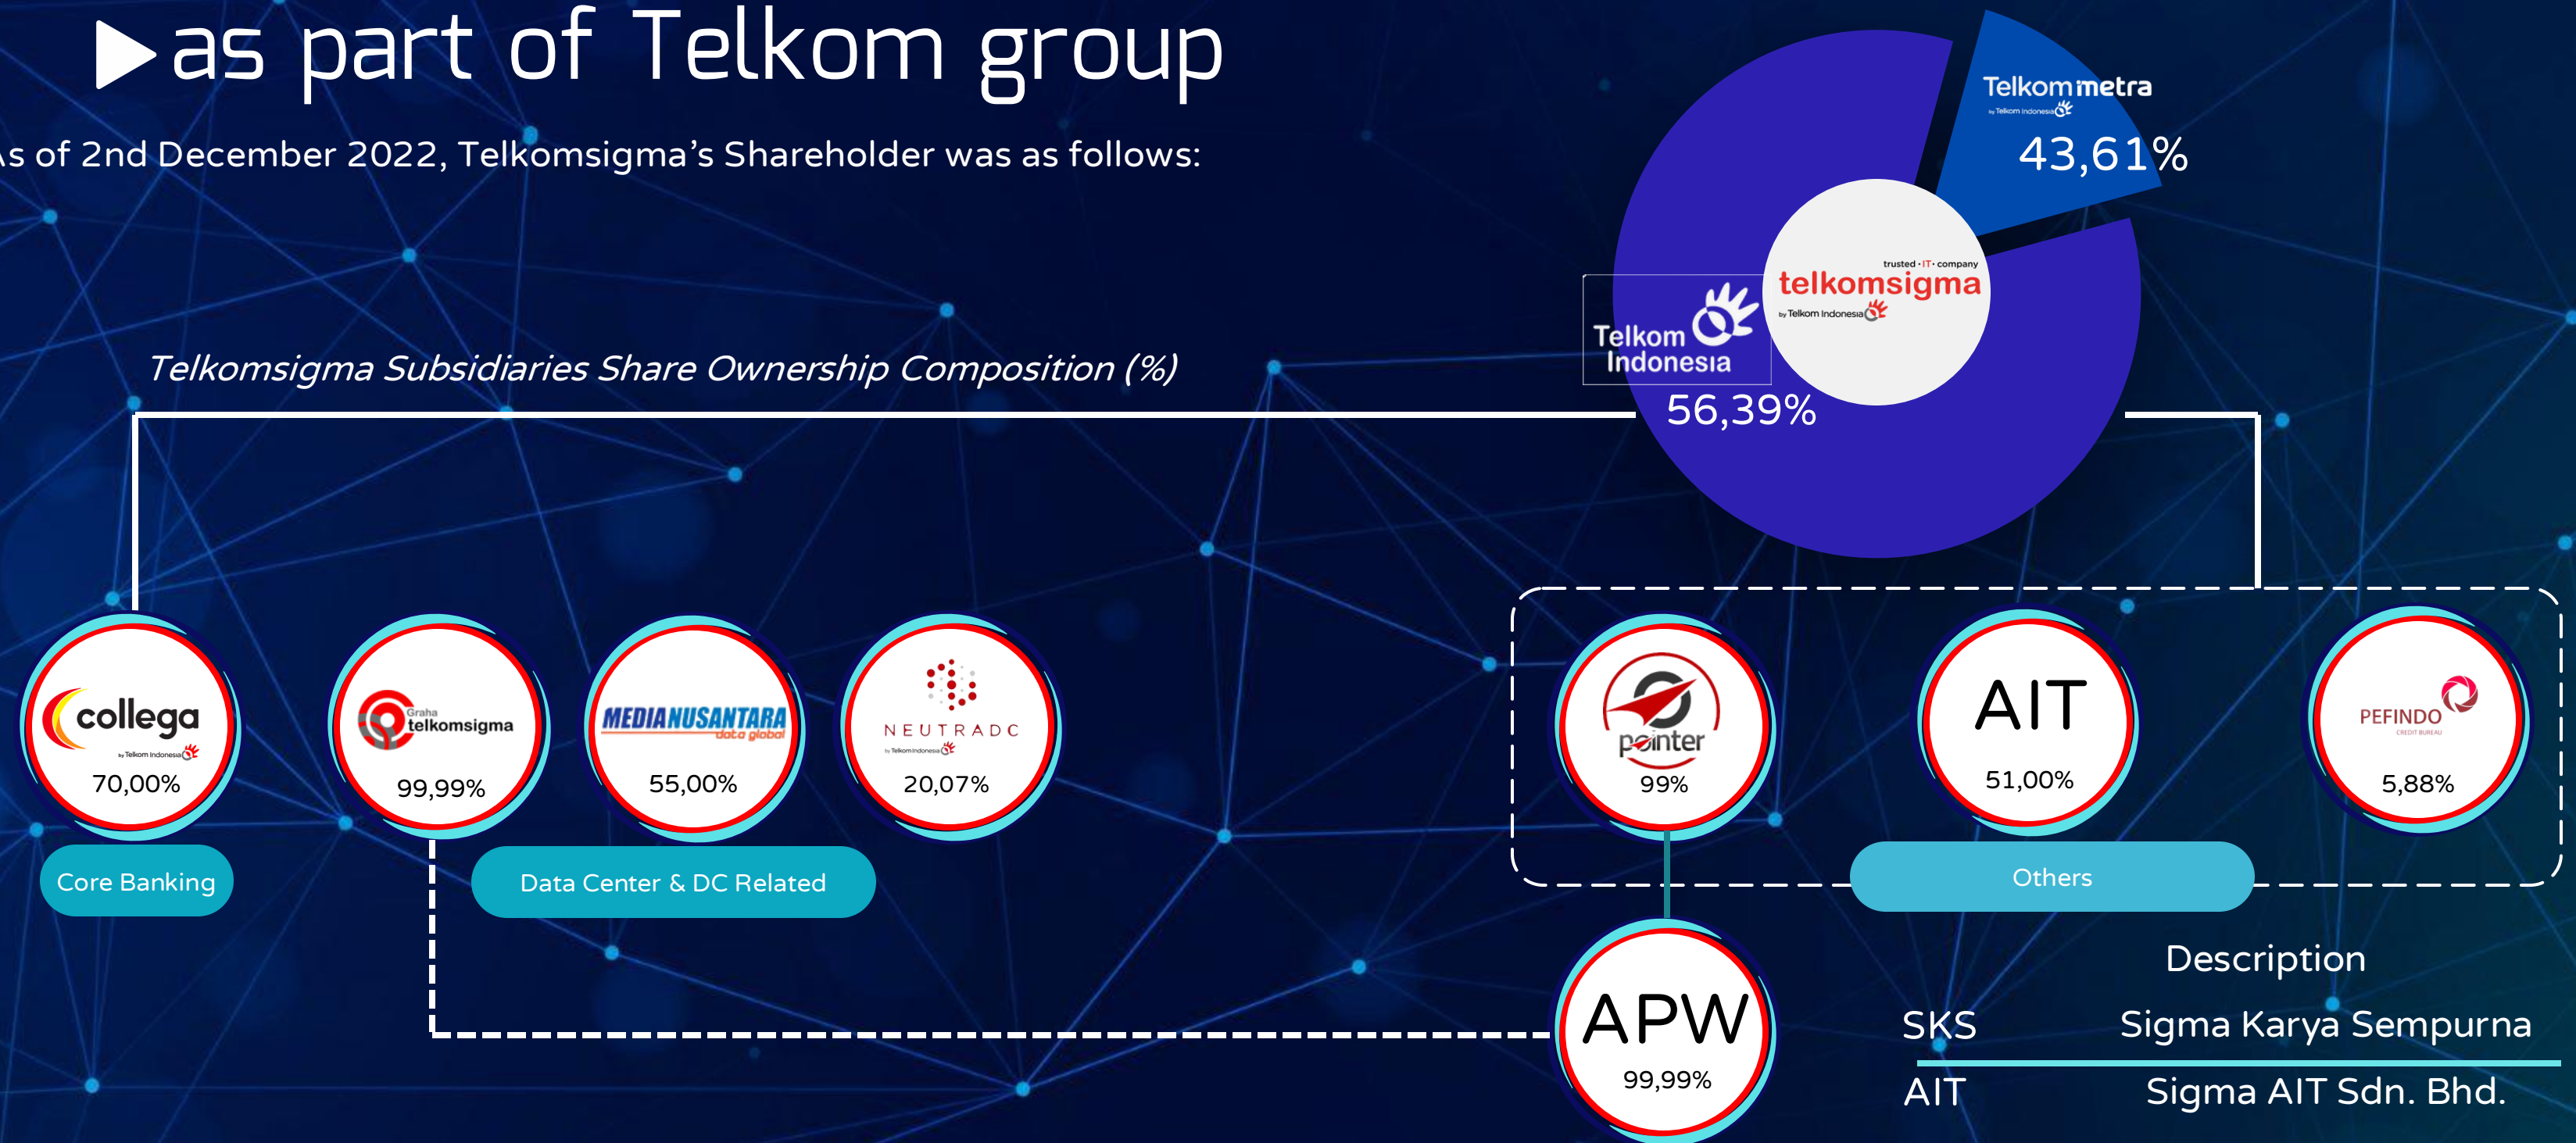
▶ as part of Telkom group

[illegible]s of 2nd December 2022, Telkomsigma's Shareholder was as follows:

Telkommetra
by Telkom Indonesia
43,61%

trusted · IT · company
telkomsigma
by Telkom Indonesia

Telkom Indonesia
56,39%

Telkomsigma Subsidiaries Share Ownership Composition (%)

collega
by Telkom Indonesia
70,00%

Graha telkomsigma
99,99%

MEDIANUSANTARA data global
55,00%

NEUTRADC
by Telkom Indonesia
20,07%

pointer
99%

AIT
51,00%

PEFINDO
CREDIT BUREAU
5,88%

Core Banking

Data Center & DC Related

Others

APW
99,99%

| | Description |
|---|---|
| SKS | Sigma Karya Sempurna |
| AIT | Sigma AIT Sdn. Bhd. |